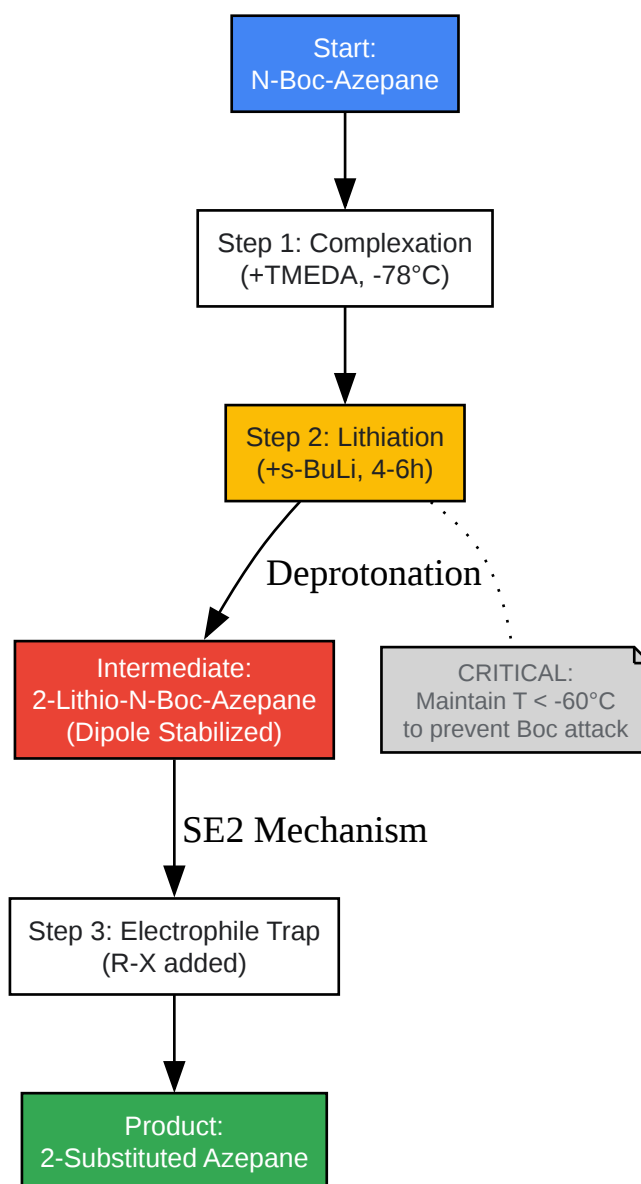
Start:
N-Boc-Azepane

Step 1: Complexation
(+TMEDA, -78°C)

Step 2: Lithiation
(+s-BuLi, 4-6h)

Deprotonation

Intermediate:
2-Lithio-N-Boc-Azepane
(Dipole Stabilized)

CRITICAL:
Maintain T < -60°C
to prevent Boc attack

SE2 Mechanism

Step 3: Electrophile Trap
(R-X added)

Product:
2-Substituted Azepane